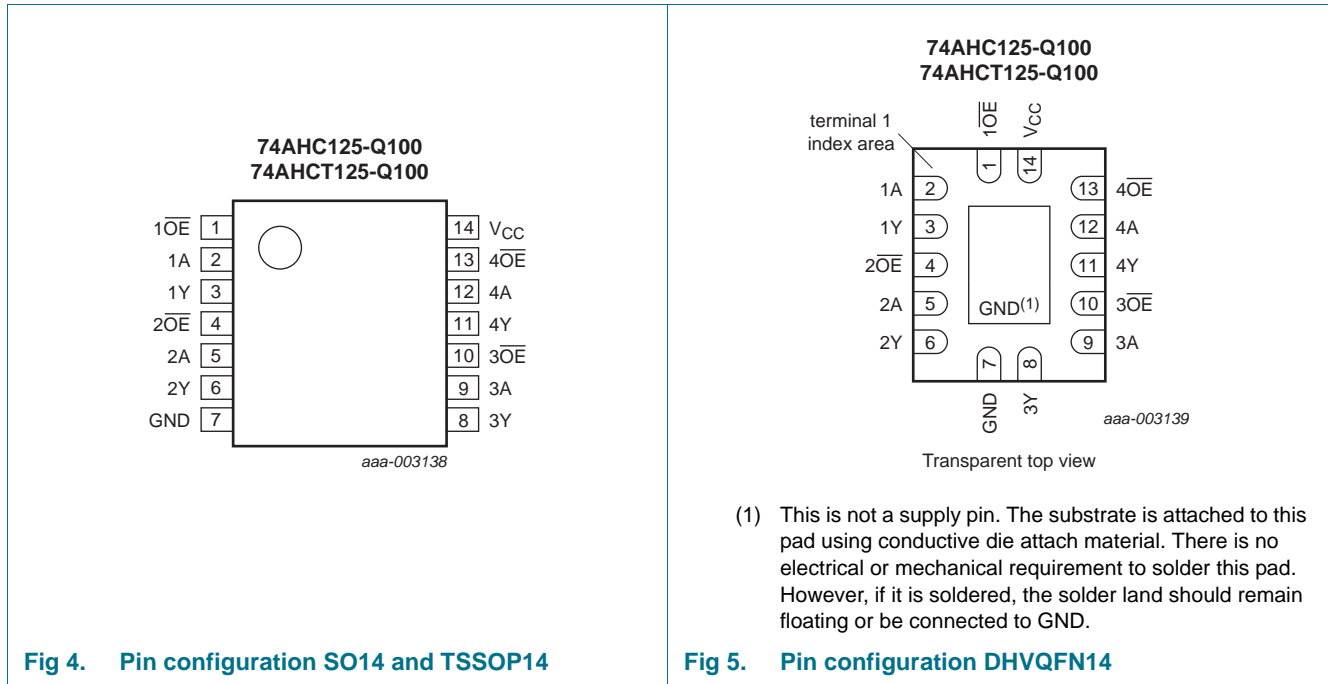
74AHC125-Q100
74AHCT125-Q100

$1\overline{OE}$ 1
1A 2
1Y 3
$2\overline{OE}$ 4
2A 5
2Y 6
GND 7

14 $V_{CC}$
13 $4\overline{OE}$
12 4A
11 4Y
10 $3\overline{OE}$
9 3A
8 3Y

aaa-003138

Fig 4. Pin configuration SO14 and TSSOP14

74AHC125-Q100
74AHCT125-Q100

terminal 1
index area

$1\overline{OE}$ 1
$V_{CC}$ 14

1A 2
1Y 3
$2\overline{OE}$ 4
2A 5
2Y 6

13 $4\overline{OE}$
12 4A
11 4Y
10 $3\overline{OE}$
9 3A

GND$^{(1)}$

7 GND
8 3Y

aaa-003139

Transparent top view

(1) This is not a supply pin. The substrate is attached to this pad using conductive die attach material. There is no electrical or mechanical requirement to solder this pad. However, if it is soldered, the solder land should remain floating or be connected to GND.

Fig 5. Pin configuration DHVQFN14